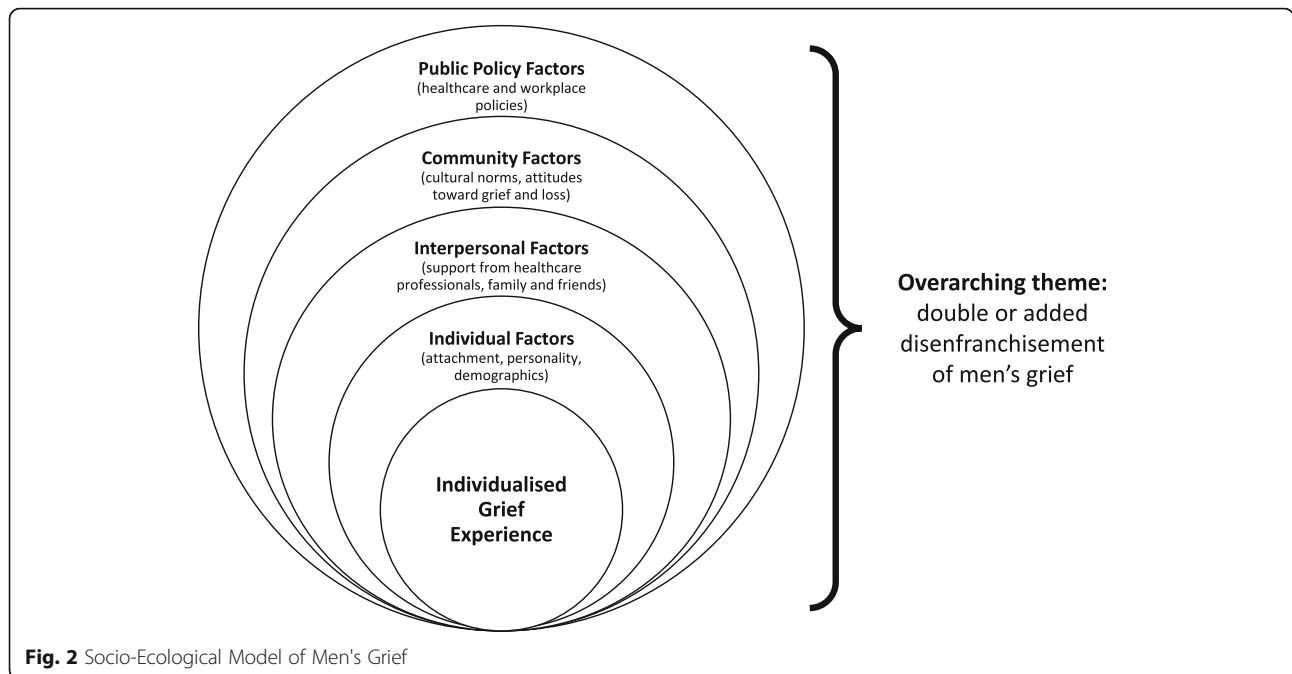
Public Policy Factors
(healthcare and workplace policies)

Community Factors
(cultural norms, attitudes toward grief and loss)

Interpersonal Factors
(support from healthcare professionals, family and friends)

Individual Factors
(attachment, personality, demographics)

Individualised Grief Experience

Overarching theme:
double or added disenfranchisement of men's grief

Fig. 2 Socio-Ecological Model of Men's Grief